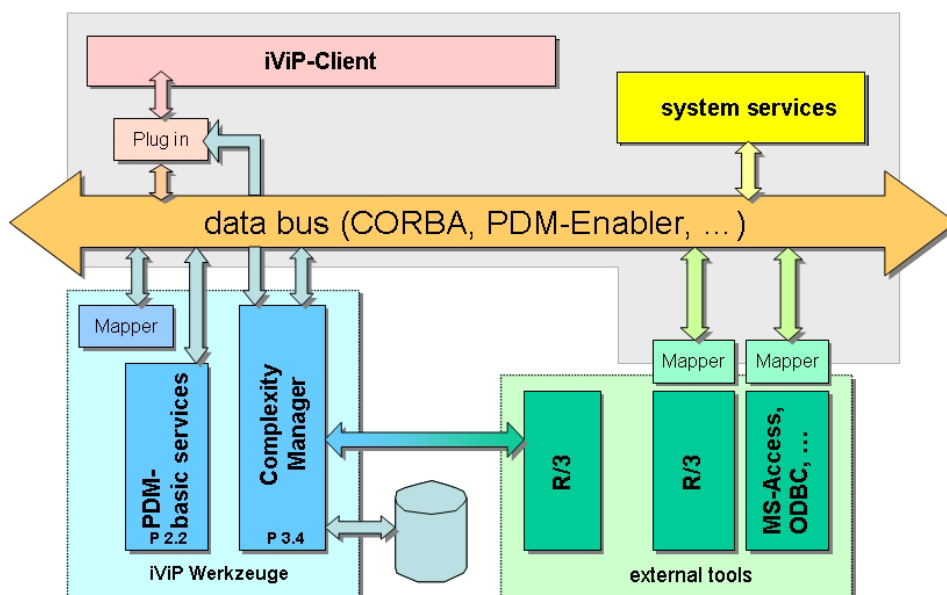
iViP-Client

system services

Plug in

data bus (CORBA, PDM-Enabler, ...)

Mapper

PDM-basic services
P 2.2

Complexity Manager
P 3.4

iViP Werkzeuge

Mapper

Mapper

R/3

R/3

MS-Access, ODBC, ...

external tools